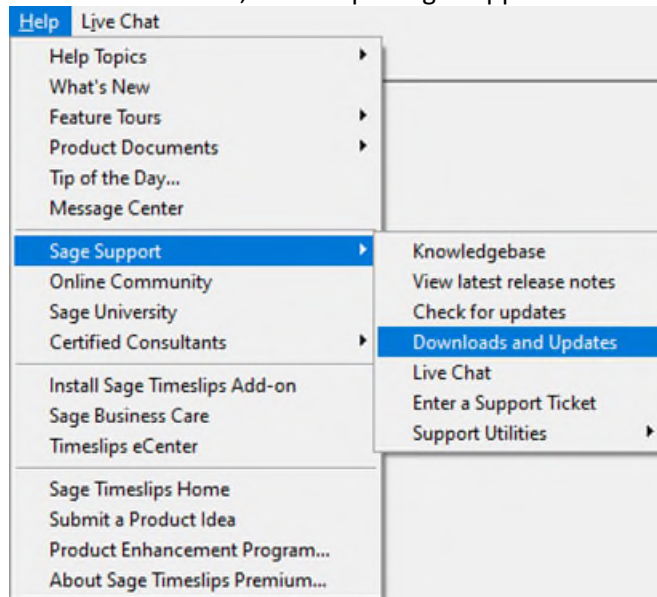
Help Live Chat

Help Topics
What's New
Feature Tours
Product Documents
Tip of the Day...
Message Center

Sage Support
Online Community
Sage University
Certified Consultants

Install Sage Timeslips Add-on
Sage Business Care
Timeslips eCenter

Sage Timeslips Home
Submit a Product Idea
Product Enhancement Program...
About Sage Timeslips Premium...

Knowledgebase
View latest release notes
Check for updates
Downloads and Updates
Live Chat
Enter a Support Ticket
Support Utilities